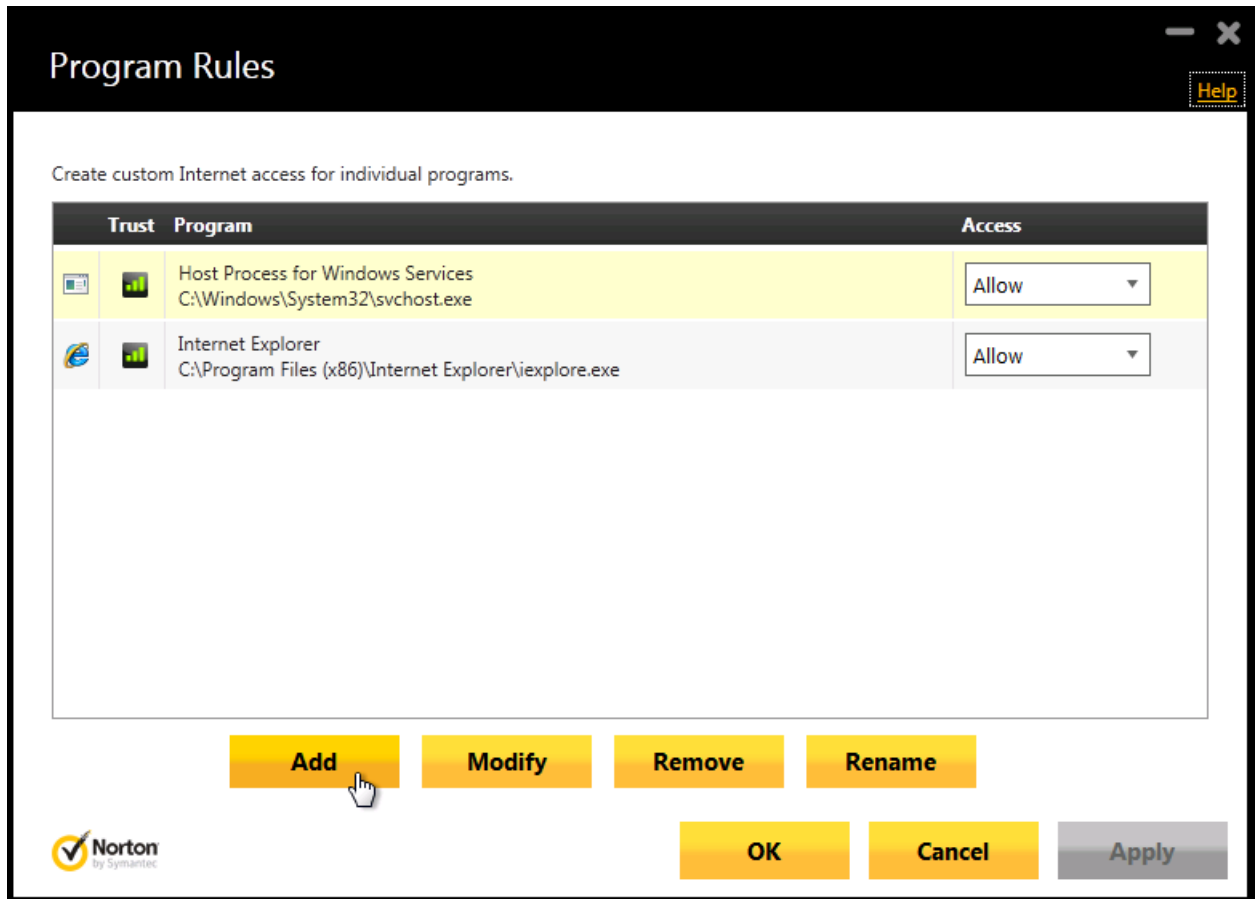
Program Rules

Help

Create custom Internet access for individual programs.

| | Trust | Program | Access |
|---|---|---|---|
| | | Host Process for Windows Services C:\Windows\System32\svchost.exe | Allow |
| | | Internet Explorer C:\Program Files (x86)\Internet Explorer\iexplore.exe | Allow |

Add Modify Remove Rename

Norton by Symantec

OK Cancel Apply